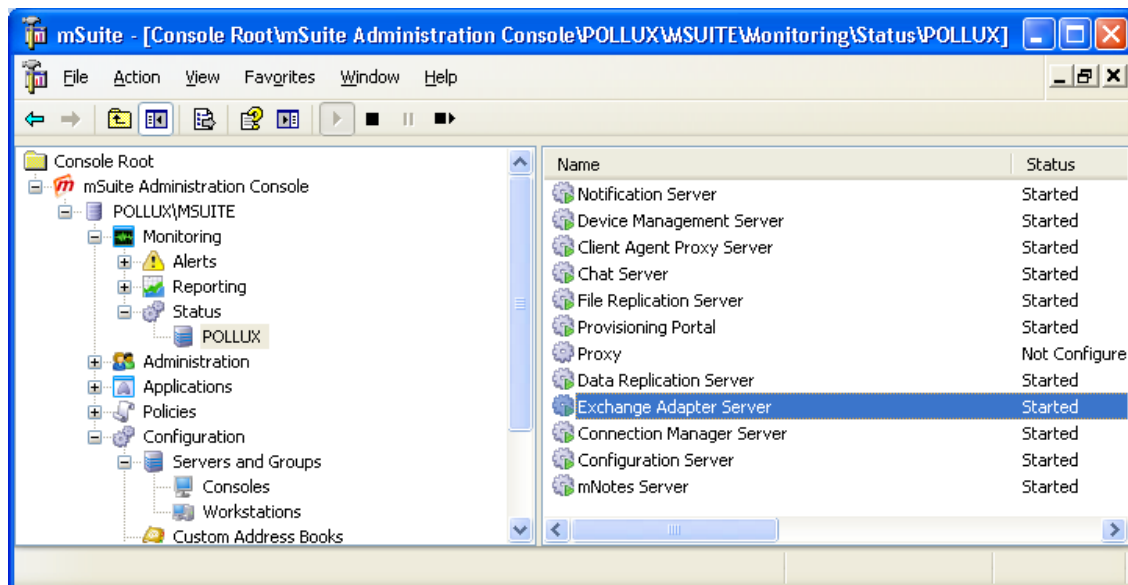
mSuite - [Console Root\mSuite Administration Console\POLLUX\MSUITE\Monitoring\Status\POLLUX]

File Action View Favorites Window Help

Console Root
mSuite Administration Console
POLLUX\MSUITE
Monitoring
Alerts
Reporting
Status
POLLUX
Administration
Applications
Policies
Configuration
Servers and Groups
Consoles
Workstations
Custom Address Books

| Name | Status |
|---|---|
| Notification Server | Started |
| Device Management Server | Started |
| Client Agent Proxy Server | Started |
| Chat Server | Started |
| File Replication Server | Started |
| Provisioning Portal | Started |
| Proxy | Not Configure |
| Data Replication Server | Started |
| Exchange Adapter Server | Started |
| Connection Manager Server | Started |
| Configuration Server | Started |
| mNotes Server | Started |